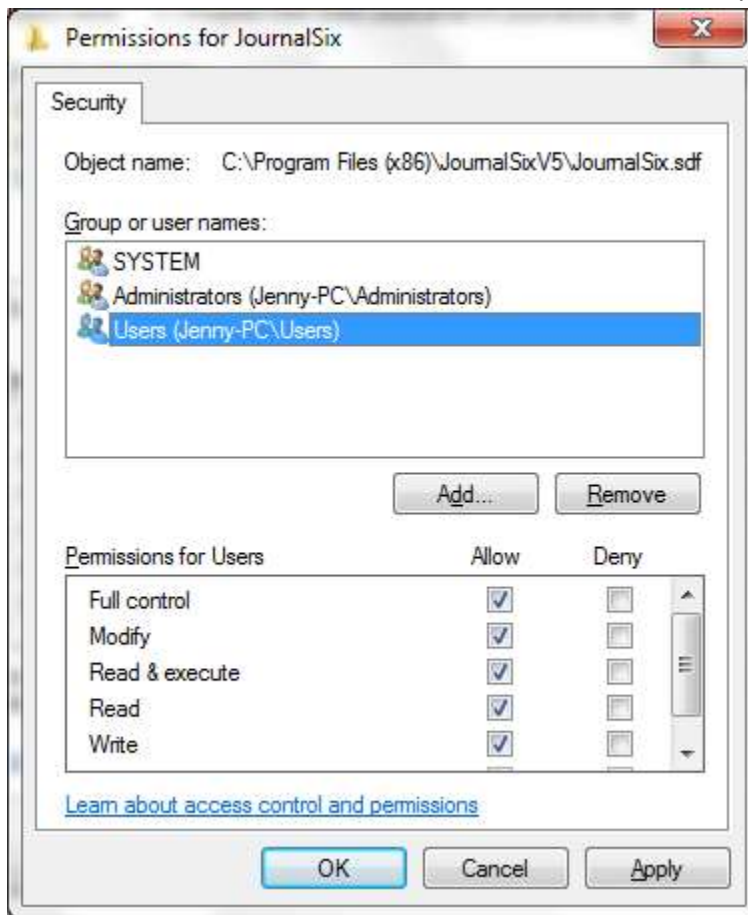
Permissions for JournalSix

Security

Object name: C:\Program Files (x86)\JournalSixV5\JournalSix.sdf

Group or user names:

SYSTEM
Administrators (Jenny-PC\Administrators)
Users (Jenny-PC\Users)

Add...
Remove

| Permissions for Users | Allow | Deny |
|---|---|---|
| Full control | ☑ | ☐ |
| Modify | ☑ | ☐ |
| Read & execute | ☑ | ☐ |
| Read | ☑ | ☐ |
| Write | ☑ | ☐ |

Learn about access control and permissions

OK
Cancel
Apply